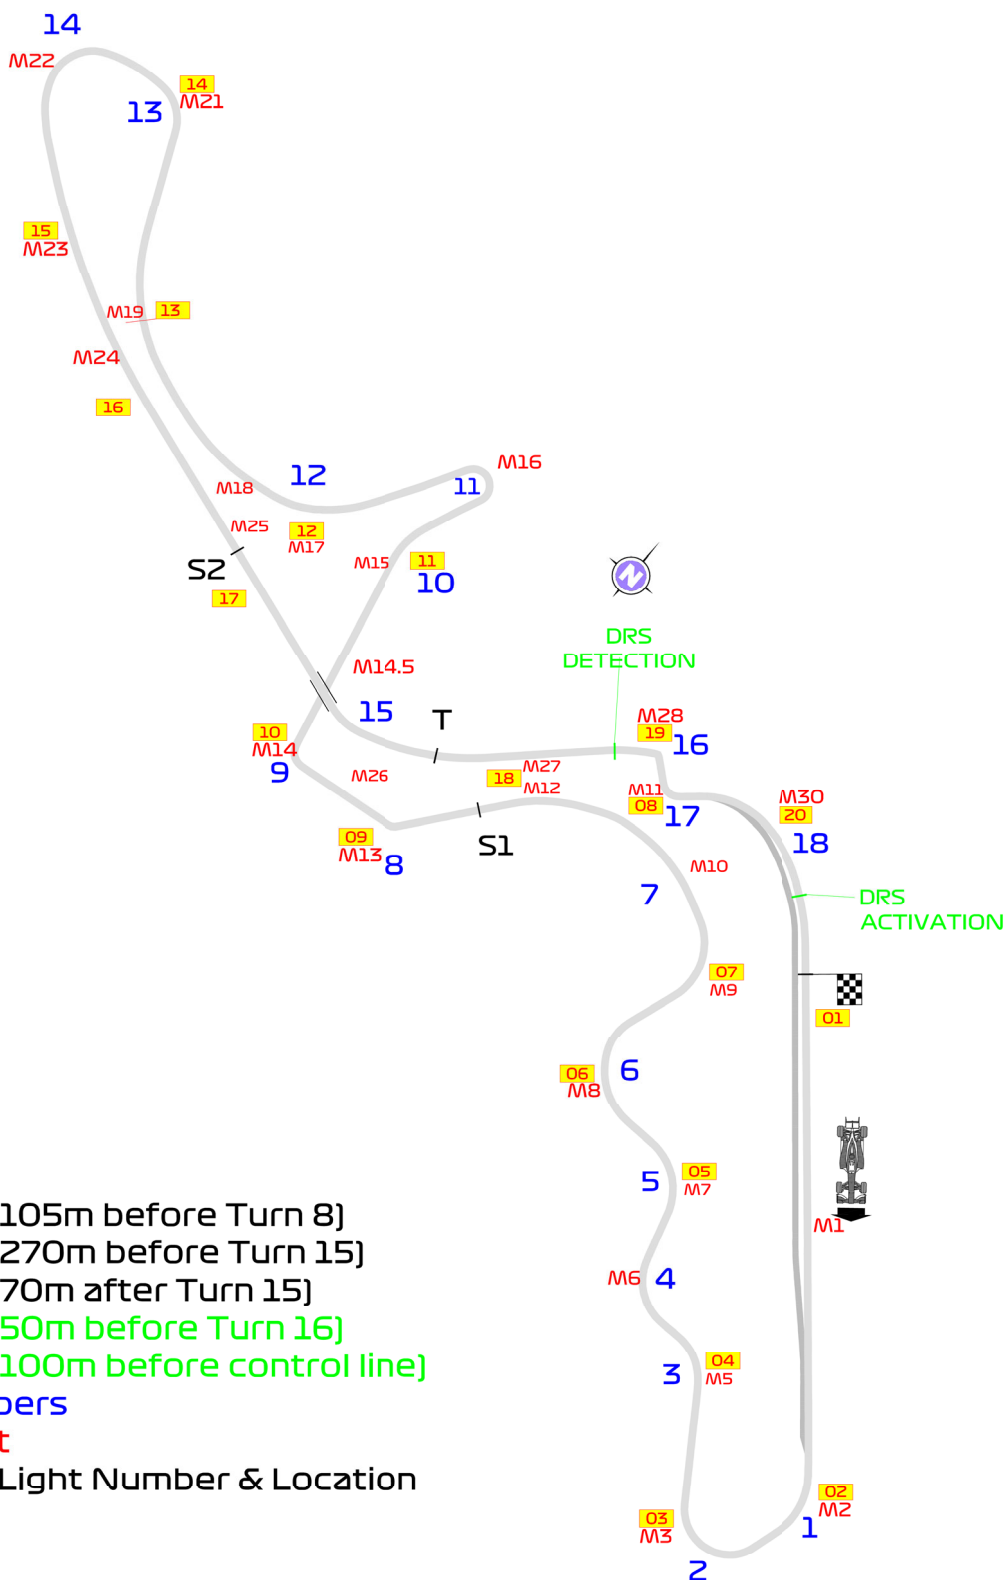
14
M22
14
M21
13
15
M23
M19 13
M24
16
12
11
M16
M18
M25
12
M17
S2
17
M15
11
10
DRS
DETECTION
M14.5
15
T
10
M14
9
M28
19
16
M26
18
M27
M12
M11
08
17
M30
20
18
09
M13
8
S1
M10
7
DRS
ACTIVATION
07
M9
01
06
M8
6
5
05
M7
M1
M6
4
3
04
M5
03
M3
02
M2
1
2

105m before Turn 8)
270m before Turn 15)
70m after Turn 15)
50m before Turn 16)
100m before control line)
bers
t
Light Number & Location